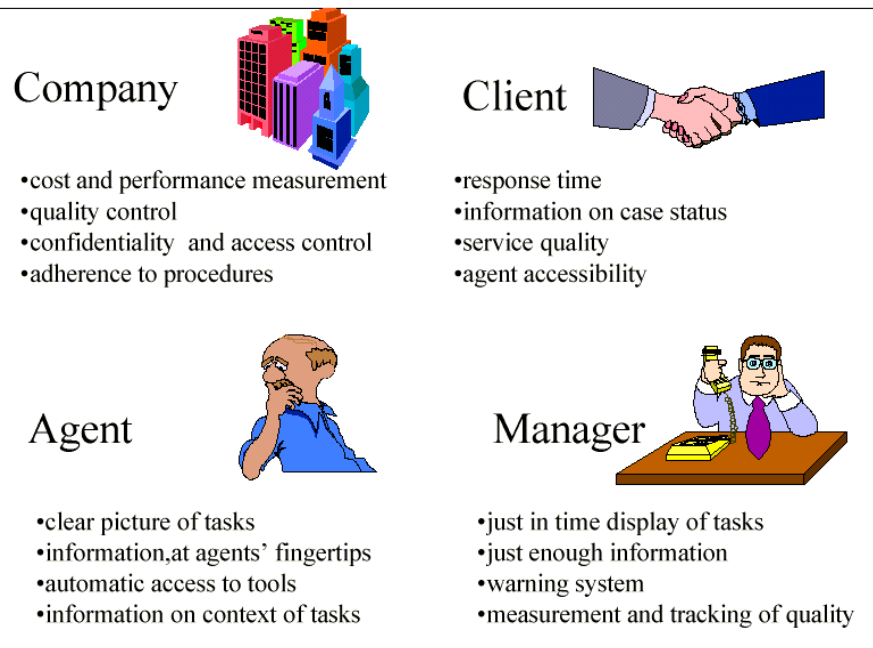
Company

•cost and performance measurement
•quality control
•confidentiality  and access control
•adherence to procedures

Client

•response time
•information on case status
•service quality
•agent accessibility

Agent

•clear picture of tasks
•information,at agents' fingertips
•automatic access to tools
•information on context of tasks

Manager

•just in time display of tasks
•just enough information
•warning system
•measurement and tracking of quality